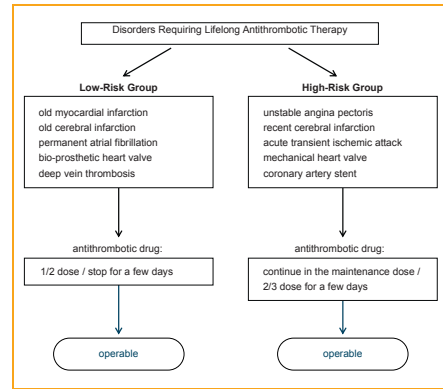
Disorders Requiring Lifelong Antithrombotic Therapy

Low-Risk Group

old myocardial infarction
old cerebral infarction
permanent atrial fibrillation
bio-prosthetic heart valve
deep vein thrombosis

antithrombotic drug:

1/2 dose / stop for a few days

operable

High-Risk Group

unstable angina pectoris
recent cerebral infarction
acute transient ischemic attack
mechanical heart valve
coronary artery stent

antithrombotic drug:

continue in the maintenance dose / 2/3 dose for a few days

operable